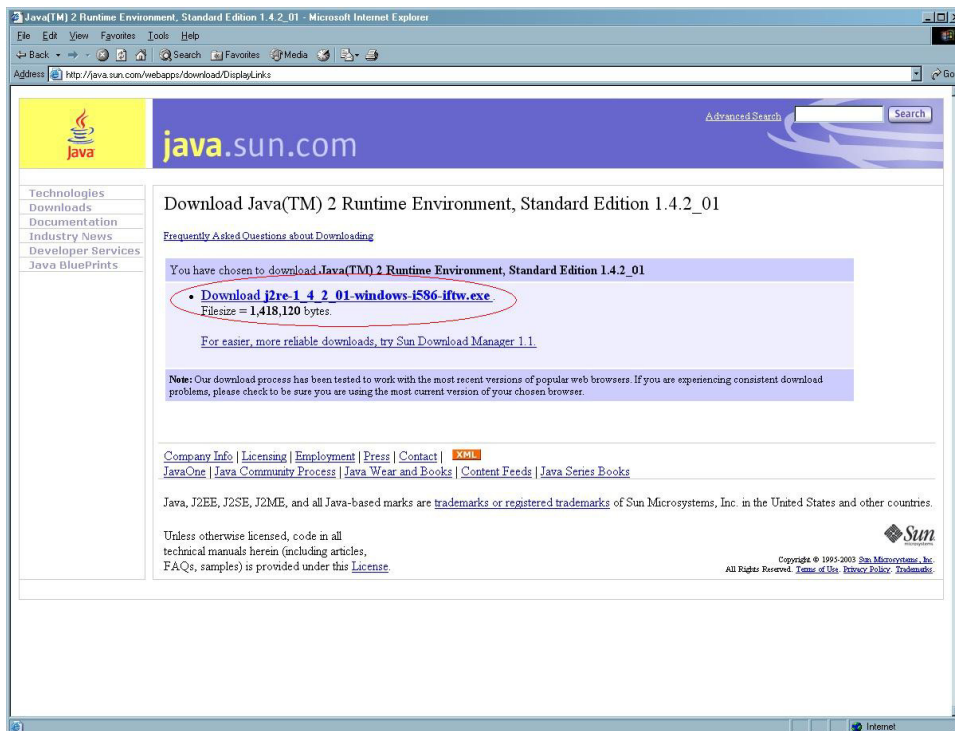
Java(TM) 2 Runtime Environment, Standard Edition 1.4.2_01 - Microsoft Internet Explorer

File Edit View Favorites Tools Help

Back Search Favorites Media

Address http://java.sun.com/webapps/download/DisplayLinks

Go

Java

java.sun.com

Advanced Search

Search

Technologies
Downloads
Documentation
Industry News
Developer Services
Java BluePrints

Download Java(TM) 2 Runtime Environment, Standard Edition 1.4.2_01

Frequently Asked Questions about Downloading

You have chosen to download **Java(TM) 2 Runtime Environment, Standard Edition 1.4.2_01**

• **Download j2re-1_4_2_01-windows-i586-iftw.exe**
Filesize = **1,418,120** bytes.

For easier, more reliable downloads, try Sun Download Manager 1.1.

**Note:** Our download process has been tested to work with the most recent versions of popular web browsers. If you are experiencing consistent download problems, please check to be sure you are using the most current version of your chosen browser.

Company Info | Licensing | Employment | Press | Contact | XML
JavaOne | Java Community Process | Java Wear and Books | Content Feeds | Java Series Books

Java, J2EE, J2SE, J2ME, and all Java-based marks are trademarks or registered trademarks of Sun Microsystems, Inc. in the United States and other countries.

Unless otherwise licensed, code in all technical manuals herein (including articles, FAQs, samples) is provided under this License.

Sun microsystems

Copyright © 1995-2003 Sun Microsystems, Inc.
All Rights Reserved. Terms of Use. Privacy Policy. Trademarks.

Internet